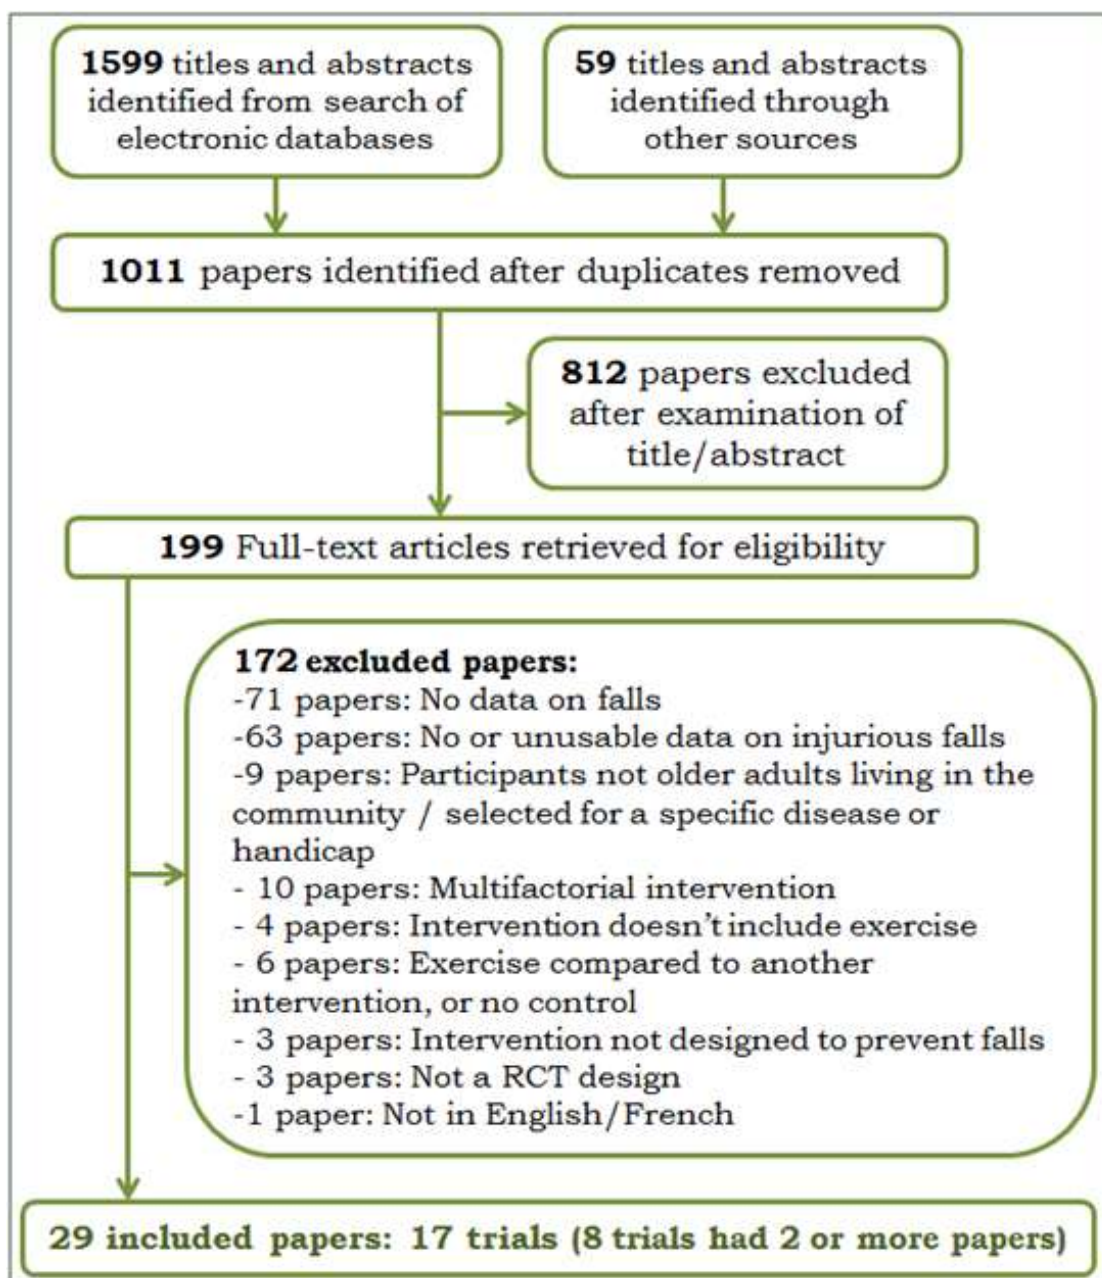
**1599** titles and abstracts identified from search of electronic databases

**59** titles and abstracts identified through other sources

**1011** papers identified after duplicates removed

**812** papers excluded after examination of title/abstract

**199** Full-text articles retrieved for eligibility

**172 excluded papers:**
-71 papers: No data on falls
-63 papers: No or unusable data on injurious falls
-9 papers: Participants not older adults living in the community / selected for a specific disease or handicap
- 10 papers: Multifactorial intervention
- 4 papers: Intervention doesn't include exercise
- 6 papers: Exercise compared to another intervention, or no control
- 3 papers: Intervention not designed to prevent falls
- 3 papers: Not a RCT design
-1 paper: Not in English/French

**29 included papers: 17 trials (8 trials had 2 or more papers)**